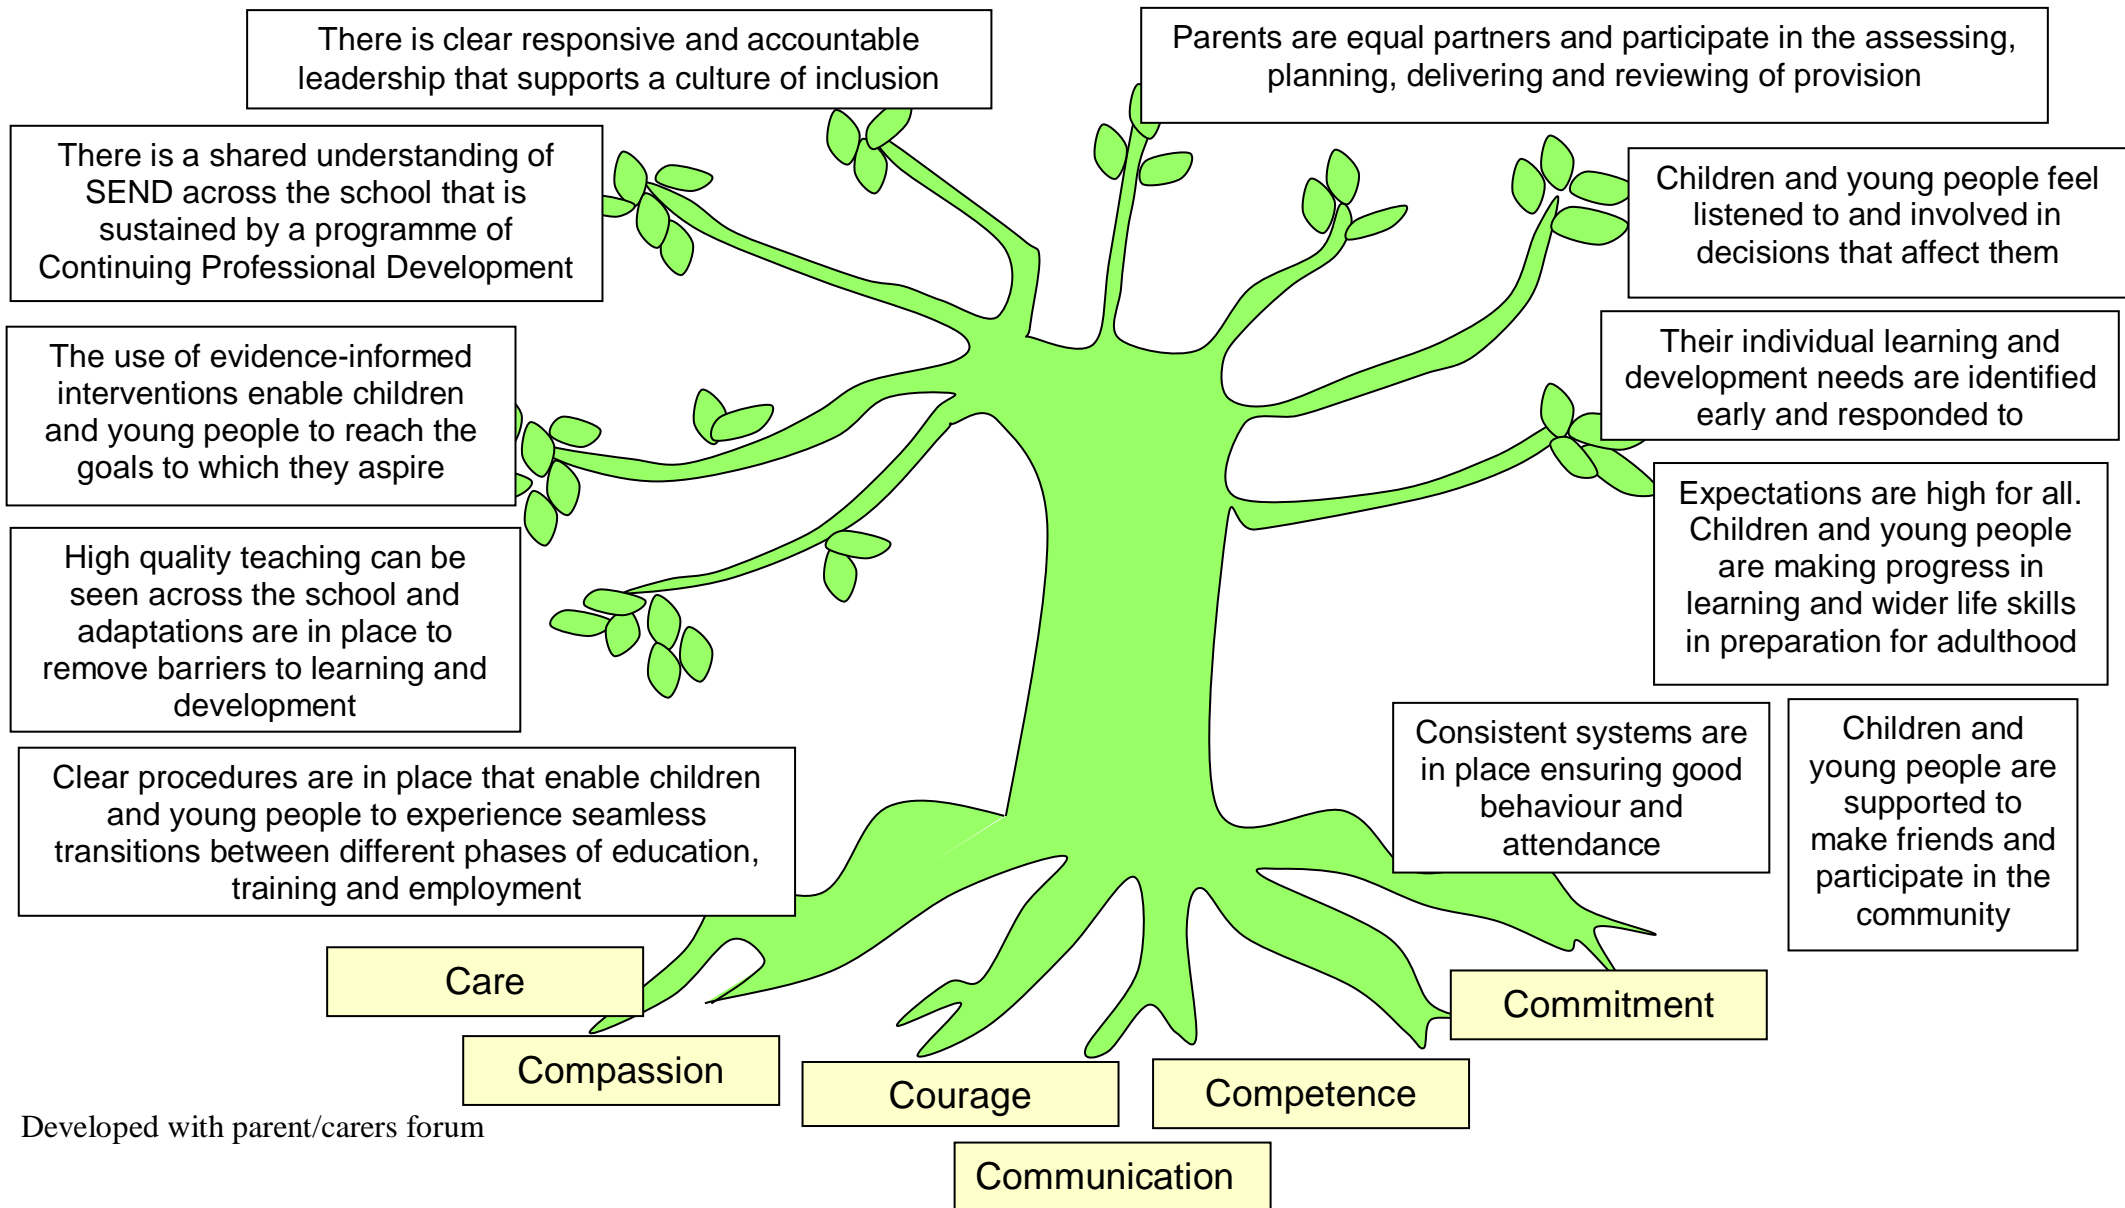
There is clear responsive and accountable leadership that supports a culture of inclusion

Parents are equal partners and participate in the assessing, planning, delivering and reviewing of provision

There is a shared understanding of SEND across the school that is sustained by a programme of Continuing Professional Development

Children and young people feel listened to and involved in decisions that affect them

The use of evidence-informed interventions enable children and young people to reach the goals to which they aspire

Their individual learning and development needs are identified early and responded to

Expectations are high for all. Children and young people are making progress in learning and wider life skills in preparation for adulthood

High quality teaching can be seen across the school and adaptations are in place to remove barriers to learning and development

Consistent systems are in place ensuring good behaviour and attendance

Children and young people are supported to make friends and participate in the community

Clear procedures are in place that enable children and young people to experience seamless transitions between different phases of education, training and employment

Care

Compassion

Courage

Competence

Commitment

Communication

Developed with parent/carers forum